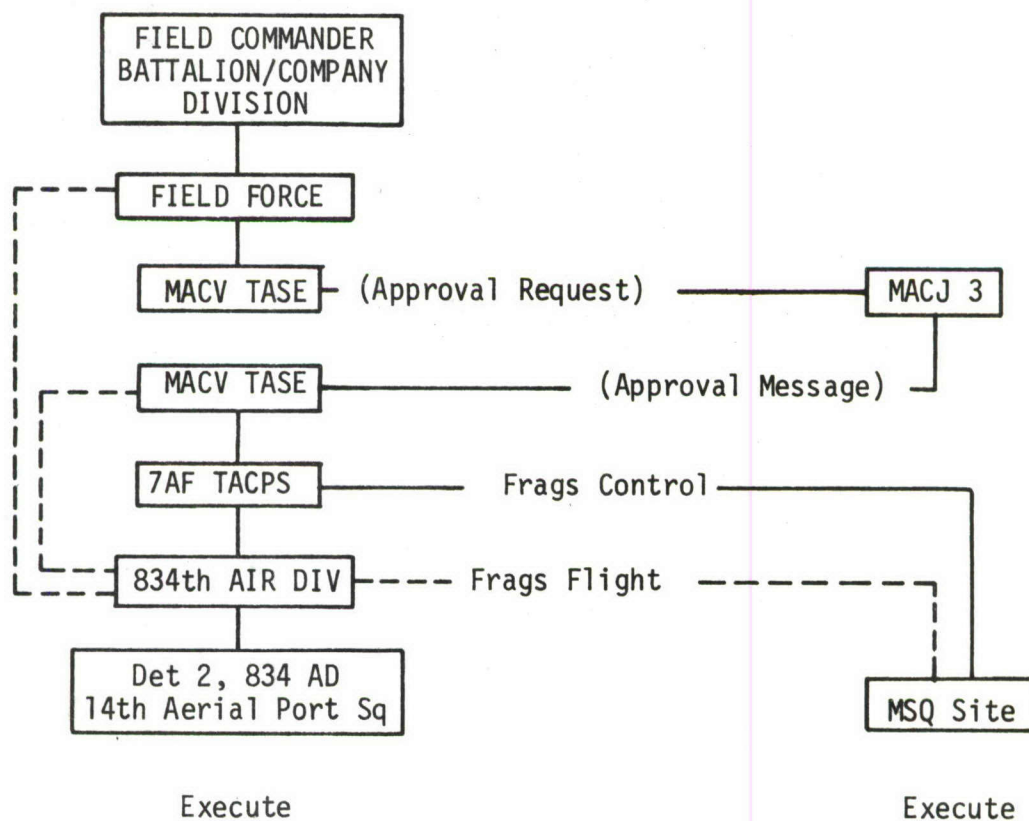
FIELD COMMANDER
BATTALION/COMPANY
DIVISION

FIELD FORCE

MACV TASE

(Approval Request)

MACJ 3

MACV TASE

(Approval Message)

7AF TACPS

Frags Control

834th AIR DIV

Frags Flight

Det 2, 834 AD
14th Aerial Port Sq

MSQ Site

Execute

Execute